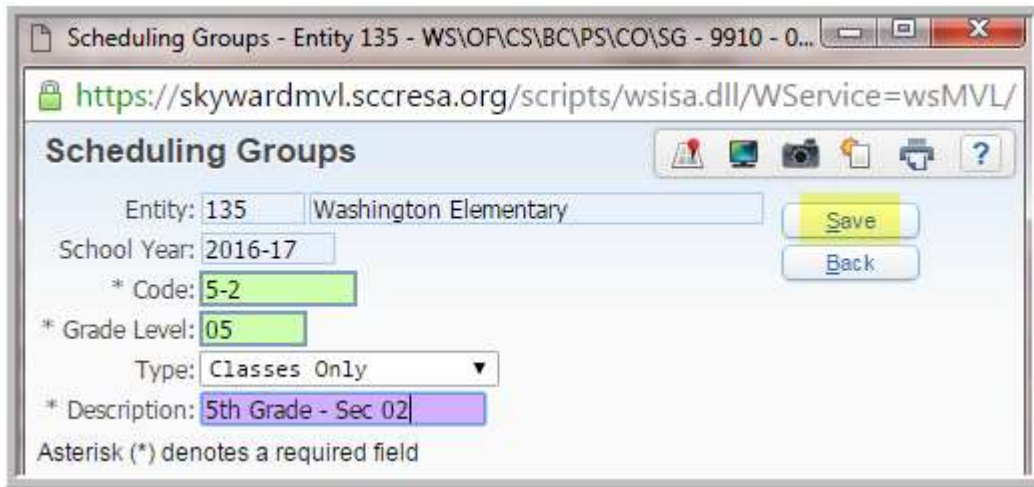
Scheduling Groups - Entity 135 - WS\OF\CS\BC\PS\CO\SG - 9910 - 0...

https://skywardmvl.sccresa.org/scripts/wsisa.dll/WService=wsMVL/

Scheduling Groups

?

Entity: 135 Washington Elementary

School Year: 2016-17

* Code: 5-2

* Grade Level: 05

Type: Classes Only

* Description: 5th Grade - Sec 02

Save

Back

Asterisk (*) denotes a required field